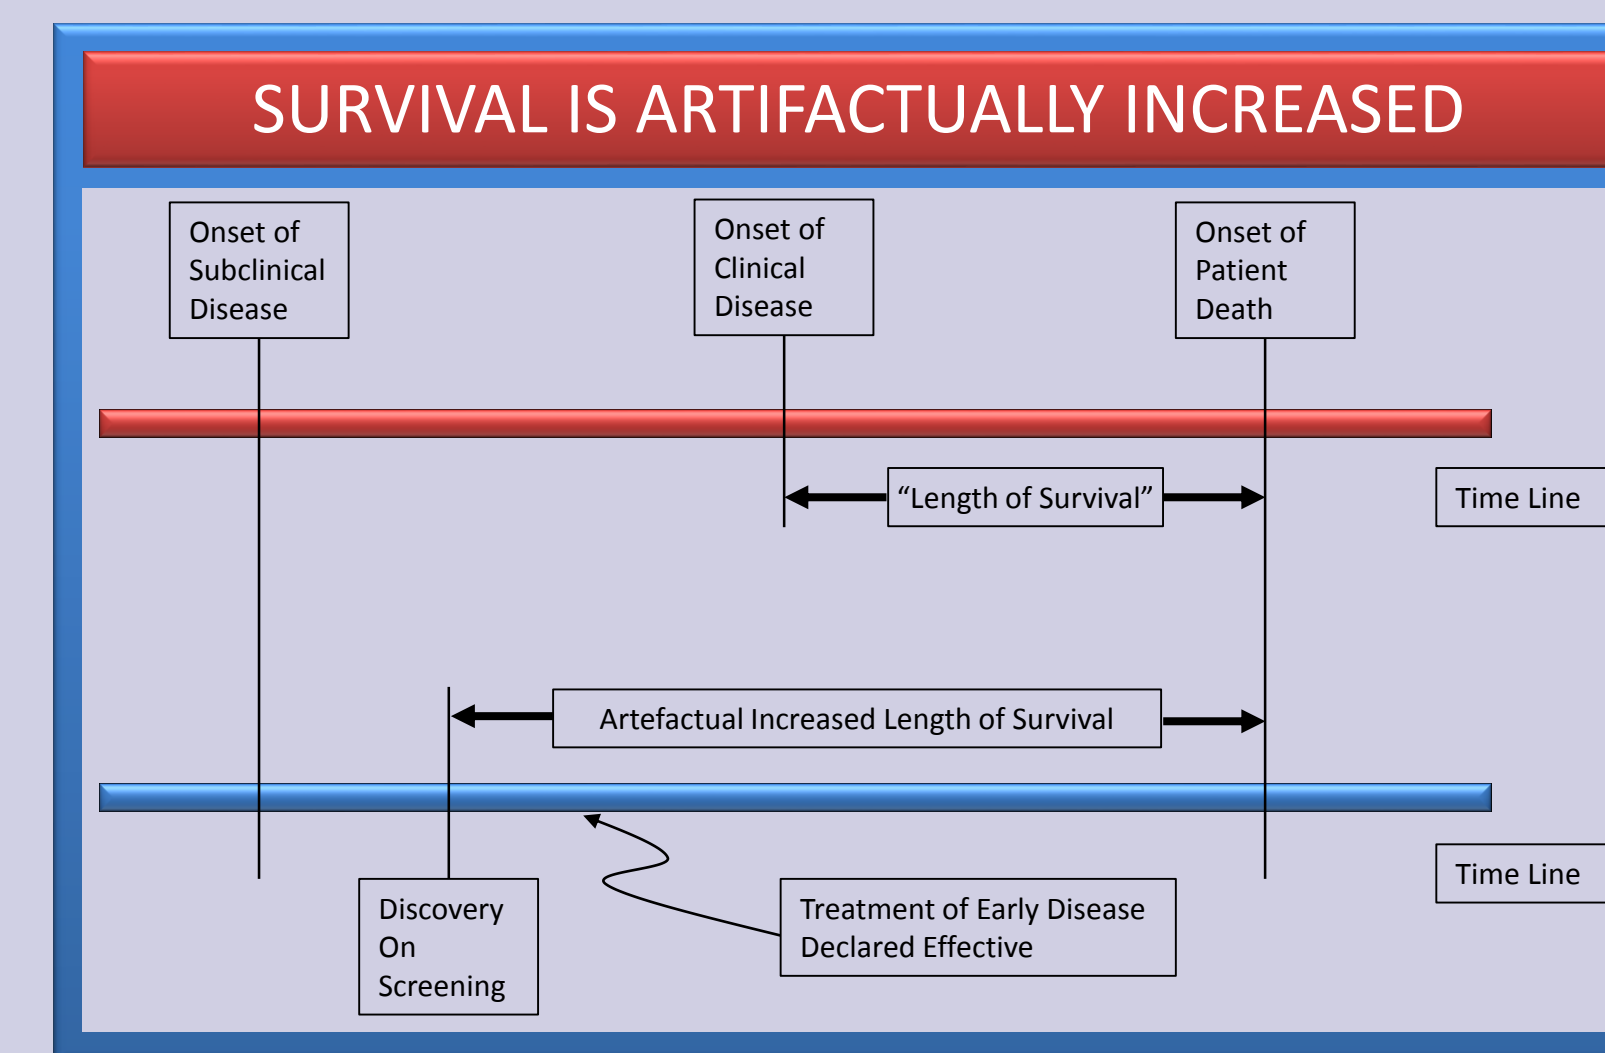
SURVIVAL IS ARTIFACTUALLY INCREASED

Onset of Subclinical Disease

Onset of Clinical Disease

Onset of Patient Death

“Length of Survival”

Time Line

Artefactual Increased Length of Survival

Time Line

Discovery On Screening

Treatment of Early Disease Declared Effective